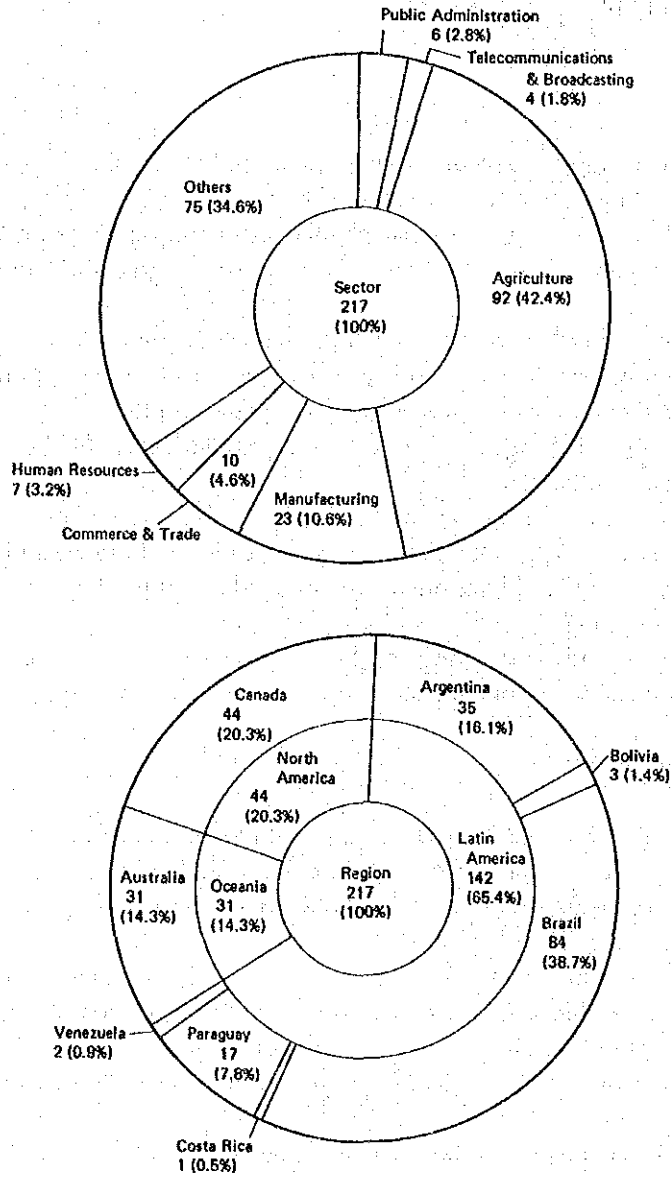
Public Administration
6 (2.8%)
Telecommunications & Broadcasting
4 (1.8%)
Others
75 (34.6%)
Sector
217
(100%)
Agriculture
92 (42.4%)
Human Resources
7 (3.2%)
10
(4.6%)
Commerce & Trade
Manufacturing
23 (10.6%)

Canada
44
(20.3%)
Argentina
35
(16.1%)
Bolivia
3 (1.4%)
North America
44
(20.3%)
Latin America
142
(65.4%)
Australia
31
(14.3%)
Oceania
31
(14.3%)
Region
217
(100%)
Brazil
84
(38.7%)
Venezuela
2 (0.9%)
Paraguay
17
(7.8%)
Costa Rica
1 (0.5%)